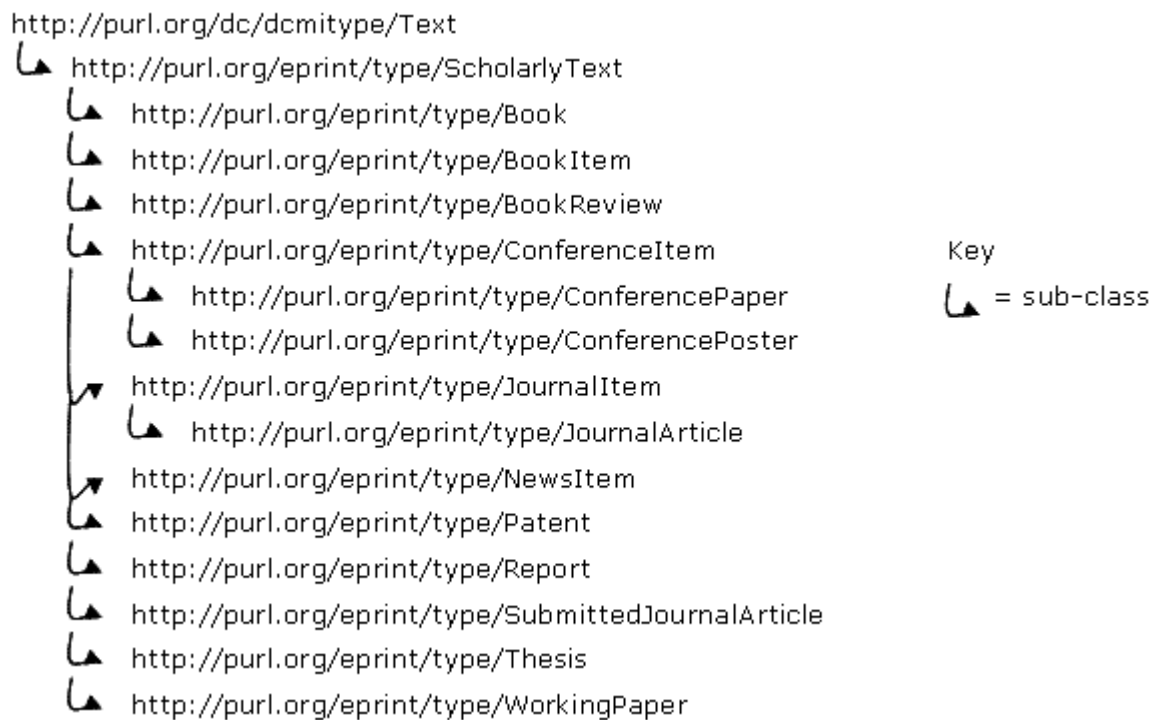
http://purl.org/dc/dcmitype/Text
http://purl.org/eprint/type/ScholarlyText
http://purl.org/eprint/type/Book
http://purl.org/eprint/type/BookItem
http://purl.org/eprint/type/BookReview
http://purl.org/eprint/type/ConferenceItem
http://purl.org/eprint/type/ConferencePaper
http://purl.org/eprint/type/ConferencePoster
http://purl.org/eprint/type/JournalItem
http://purl.org/eprint/type/JournalArticle
http://purl.org/eprint/type/NewsItem
http://purl.org/eprint/type/Patent
http://purl.org/eprint/type/Report
http://purl.org/eprint/type/SubmittedJournalArticle
http://purl.org/eprint/type/Thesis
http://purl.org/eprint/type/WorkingPaper

Key
= sub-class